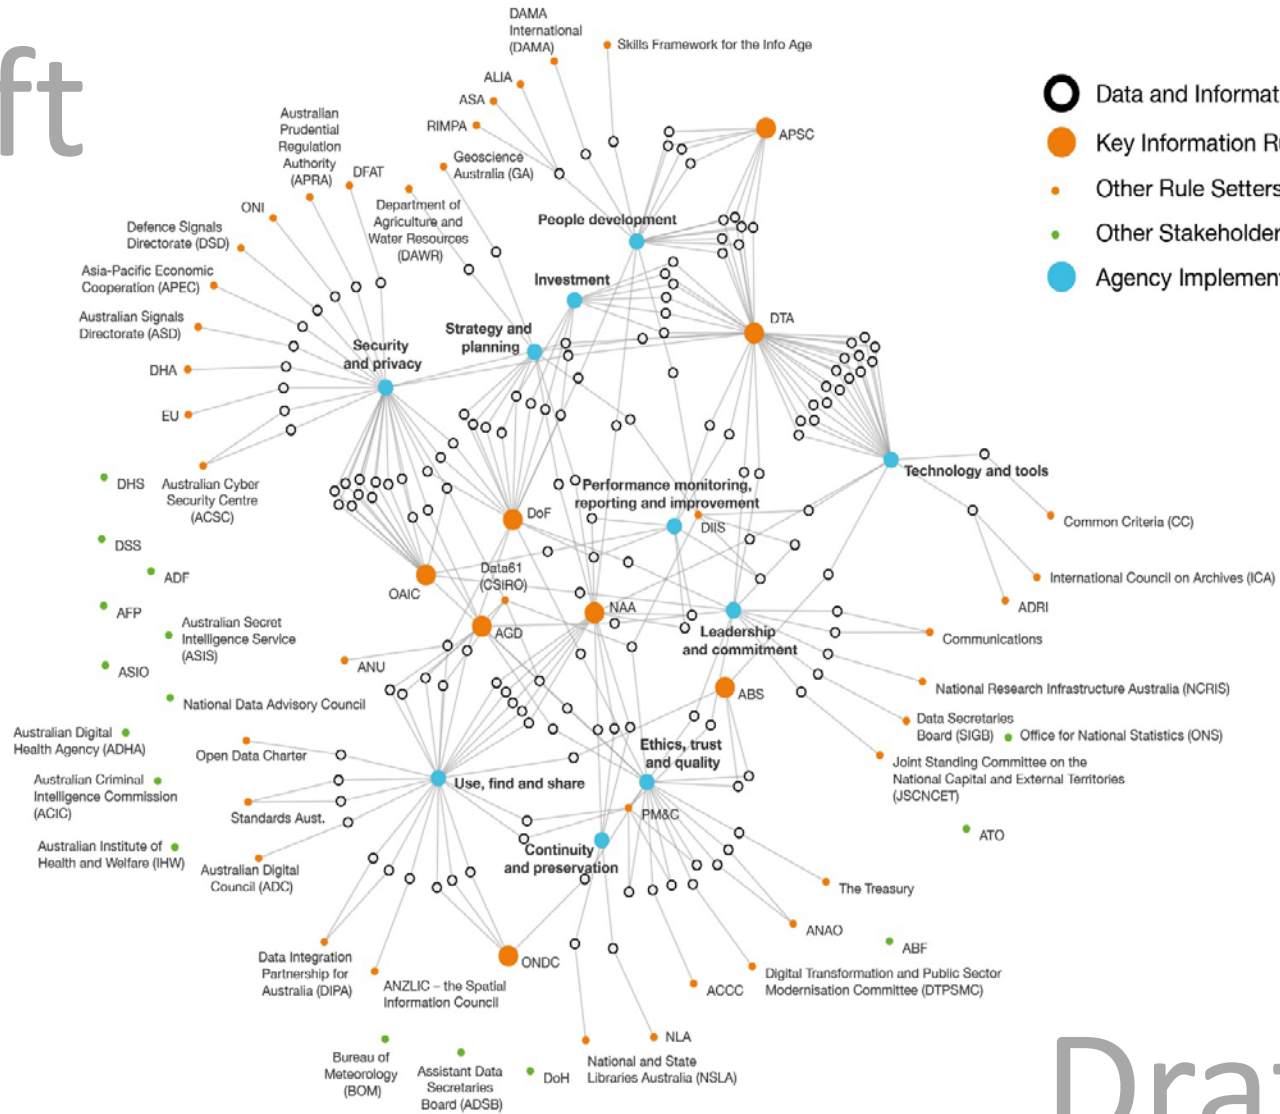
ft

DAMA International (DAMA)
Skills Framework for the Info Age
ALIA
ASA
RIMPA
Geoscience Australia (GA)
APSC
Australian Prudential Regulation Authority (APRA)
DFAT
ONI
Department of Agriculture and Water Resources (DAWR)
Defence Signals Directorate (DSD)
Asia-Pacific Economic Cooperation (APEC)
Australian Signals Directorate (ASD)
DHA
EU
People development
Investment
Strategy and planning
Security and privacy
DTA
Technology and tools
Performance monitoring, reporting and improvement
DHS
Australian Cyber Security Centre (ACSC)
DSS
ADF
AFP
ASIO
Australian Secret Intelligence Service (ASIS)
National Data Advisory Council
DoF
DIIS
Data61 (CSIRO)
OAIC
AGD
NAA
Leadership and commitment
ANU
Common Criteria (CC)
International Council on Archives (ICA)
ADRI
Communications
National Research Infrastructure Australia (NCRIS)
ABS
Data Secretaries Board (SIGB)
Office for National Statistics (ONS)
Ethics, trust and quality
Joint Standing Committee on the National Capital and External Territories (JSCNCET)
Australian Digital Health Agency (ADHA)
Open Data Charter
Use, find and share
Australian Criminal Intelligence Commission (ACIC)
Standards Aust.
PM&C
ATO
Australian Institute of Health and Welfare (IHW)
Australian Digital Council (ADC)
Continuity and preservation
The Treasury
ANAO
ABF
Data Integration Partnership for Australia (DIPA)
ONDC
ANZLIC – the Spatial Information Council
ACCC
Digital Transformation and Public Sector Modernisation Committee (DTPSMC)
NLA
Bureau of Meteorology (BOM)
Assistant Data Secretaries Board (ADSB)
DoH
National and State Libraries Australia (NSLA)

Data and Informat
Key Information R
Other Rule Setters
Other Stakeholder
Agency Implement

Dra